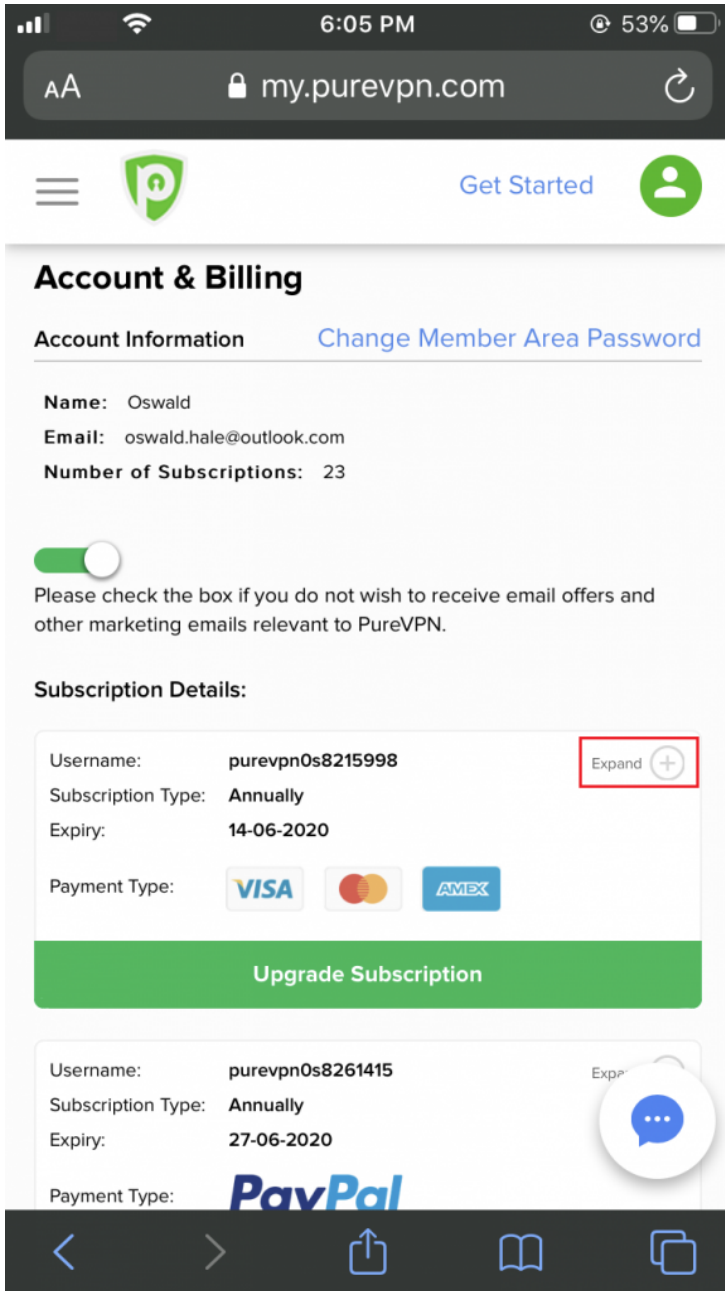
6:05 PM
53%
AA my.purevpn.com

Get Started

Account & Billing

Account Information Change Member Area Password

Name: Oswald
Email: oswald.hale@outlook.com
Number of Subscriptions: 23

Please check the box if you do not wish to receive email offers and other marketing emails relevant to PureVPN.

Subscription Details:

Username: purevpn0s8215998
Subscription Type: Annually
Expiry: 14-06-2020
Payment Type: VISA AMEX
Expand

Upgrade Subscription

Username: purevpn0s8261415
Subscription Type: Annually
Expiry: 27-06-2020
Payment Type: PayPal
Expa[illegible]